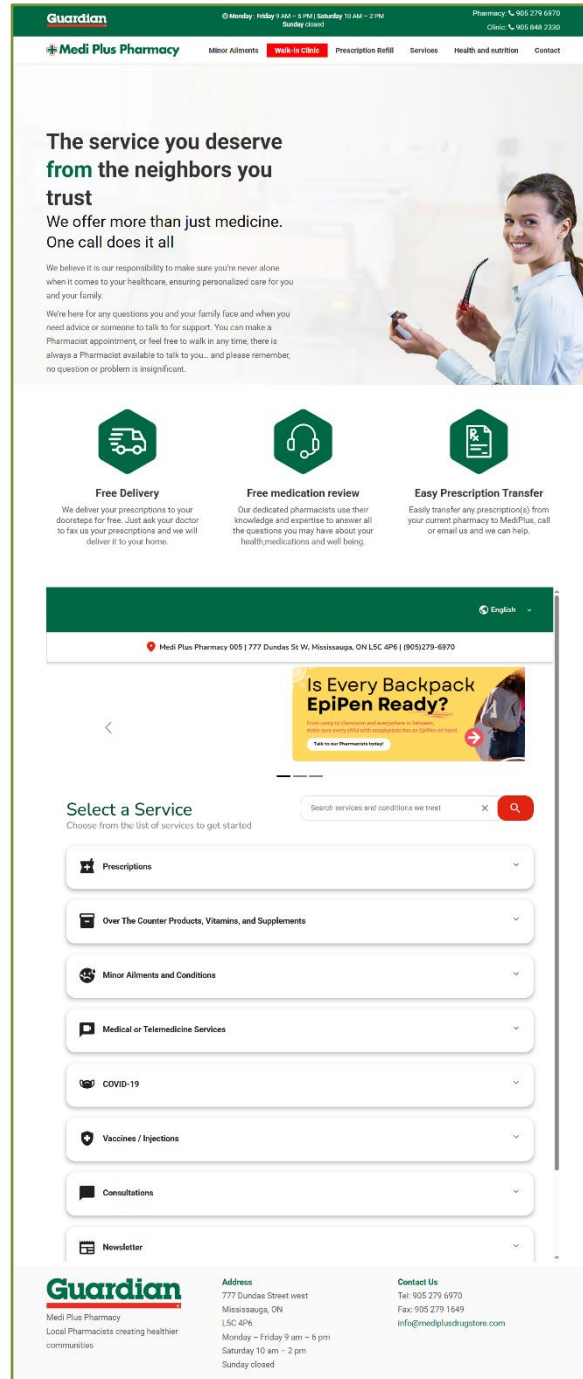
Guardian

Monday - Friday 9 AM – 5 PM | Saturday 10 AM – 2 PM
Sunday closed

Pharmacy: 905 279 6970
Clinic: 905 848 2330

Medi Plus Pharmacy

Minor Ailments | Walk-in Clinic | Prescription Refill | Services | Health and nutrition | Contact

The service you deserve from the neighbors you trust

We offer more than just medicine. One call does it all

We believe it is our responsibility to make sure you're never alone when it comes to your healthcare, ensuring personalized care for you and your family.

We're here for any questions you and your family face and when you need advice or someone to talk to for support. You can make a Pharmacist appointment, or feel free to walk in any time, there is always a Pharmacist available to talk to you... and please remember, no question or problem is insignificant.

Free Delivery
We deliver your prescriptions to your doorsteps for free. Just ask your doctor to fax us your prescriptions and we will deliver it to your home.

Free medication review
Our dedicated pharmacists use their knowledge and expertise to answer all the questions you may have about your health,medications and well being.

Easy Prescription Transfer
Easily transfer any prescription(s) from your current pharmacy to MediPlus, call or email us and we can help.

English

Medi Plus Pharmacy 005 | 777 Dundas St W, Mississauga, ON L5C 4P6 | (905)279-6970

Is Every Backpack EpiPen Ready?
From camp to classroom and everywhere in between, make sure every child with anaphylaxis has an EpiPen on hand
Talk to our Pharmacists today!

Select a Service
Choose from the list of services to get started

Search services and conditions we treat

Prescriptions

Over The Counter Products, Vitamins, and Supplements

Minor Ailments and Conditions

Medical or Telemedicine Services

COVID-19

Vaccines / Injections

Consultations

Newsletter

Guardian
Medi Plus Pharmacy
Local Pharmacists creating healthier communities

Address
777 Dundas Street west
Mississauga, ON
L5C 4P6
Monday – Friday 9 am – 6 pm
Saturday 10 am – 2 pm
Sunday closed

Contact Us
Tel: 905 279 6970
Fax: 905 279 1649
info@mediplusdrugstore.com